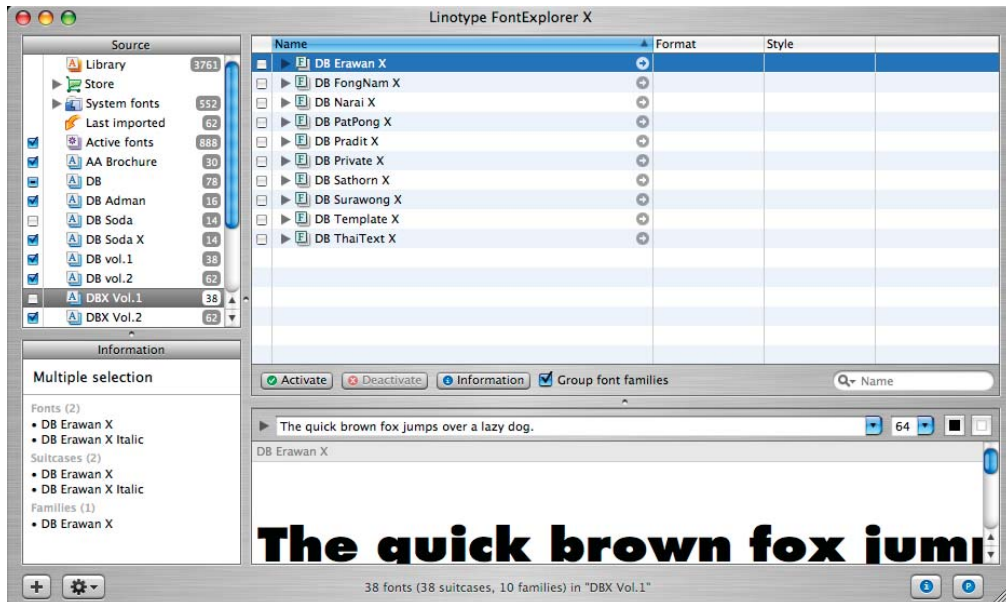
Linotype FontExplorer X

Source
Library 3761
Store
System fonts 552
Last imported 62
Active fonts 888
AA Brochure 30
DB 78
DB Adman 16
DB Soda 14
DB Soda X 14
DB vol.1 38
DB vol.2 62
DBX Vol.1 38
DBX Vol.2 62

Information
Multiple selection
Fonts (2)
• DB Erawan X
• DB Erawan X Italic
Suitcases (2)
• DB Erawan X
• DB Erawan X Italic
Families (1)
• DB Erawan X

| Name | Format | Style |
|---|---|---|
| DB Erawan X | | |
| DB FongNam X | | |
| DB Narai X | | |
| DB PatPong X | | |
| DB Pradit X | | |
| DB Private X | | |
| DB Sathorn X | | |
| DB Surawong X | | |
| DB Template X | | |
| DB ThaiText X | | |

Activate Deactivate Information Group font families Name

The quick brown fox jumps over a lazy dog. 64
DB Erawan X
The quick brown fox jum

38 fonts (38 suitcases, 10 families) in "DBX Vol.1"